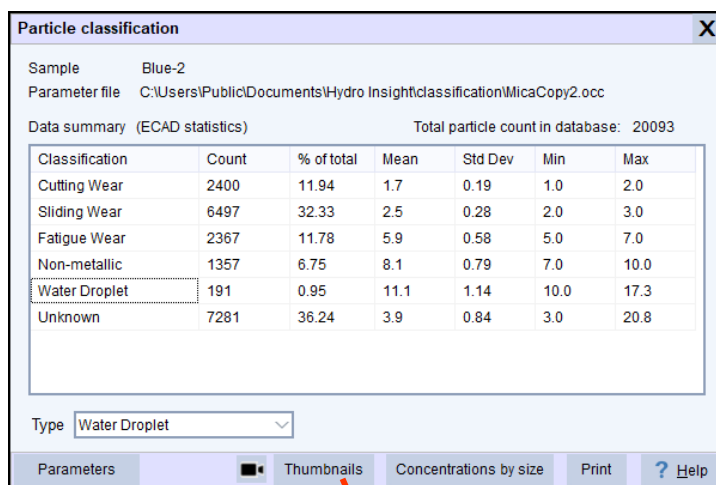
Particle classification X

Sample Blue-2
Parameter file C:\Users\Public\Documents\Hydro Insight\classification\MicaCopy2.occ

Data summary (ECAD statistics) Total particle count in database: 20093

| Classification | Count | % of total | Mean | Std Dev | Min | Max |
|---|---|---|---|---|---|---|
| Cutting Wear | 2400 | 11.94 | 1.7 | 0.19 | 1.0 | 2.0 |
| Sliding Wear | 6497 | 32.33 | 2.5 | 0.28 | 2.0 | 3.0 |
| Fatigue Wear | 2367 | 11.78 | 5.9 | 0.58 | 5.0 | 7.0 |
| Non-metallic | 1357 | 6.75 | 8.1 | 0.79 | 7.0 | 10.0 |
| Water Droplet | 191 | 0.95 | 11.1 | 1.14 | 10.0 | 17.3 |
| Unknown | 7281 | 36.24 | 3.9 | 0.84 | 3.0 | 20.8 |

Type Water Droplet

Parameters Thumbnails Concentrations by size Print ? Help